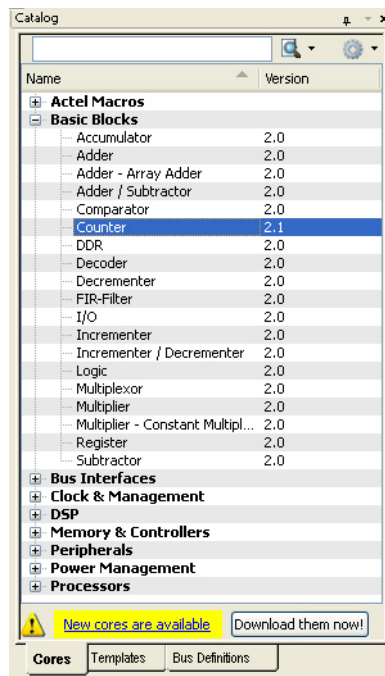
Catalog

| Name | Version |
|---|---|
| Actel Macros | |
| Basic Blocks | |
| Accumulator | 2.0 |
| Adder | 2.0 |
| Adder - Array Adder | 2.0 |
| Adder / Subtractor | 2.0 |
| Comparator | 2.0 |
| Counter | 2.1 |
| DDR | 2.0 |
| Decoder | 2.0 |
| Decrementer | 2.0 |
| FIR-Filter | 2.0 |
| I/O | 2.0 |
| Incrementer | 2.0 |
| Incrementer / Decrementer | 2.0 |
| Logic | 2.0 |
| Multiplexor | 2.0 |
| Multiplier | 2.0 |
| Multiplier - Constant Multipl... | 2.0 |
| Register | 2.0 |
| Subtractor | 2.0 |
| Bus Interfaces | |
| Clock & Management | |
| DSP | |
| Memory & Controllers | |
| Peripherals | |
| Power Management | |
| Processors | |

New cores are available
Download them now!

Cores
Templates
Bus Definitions